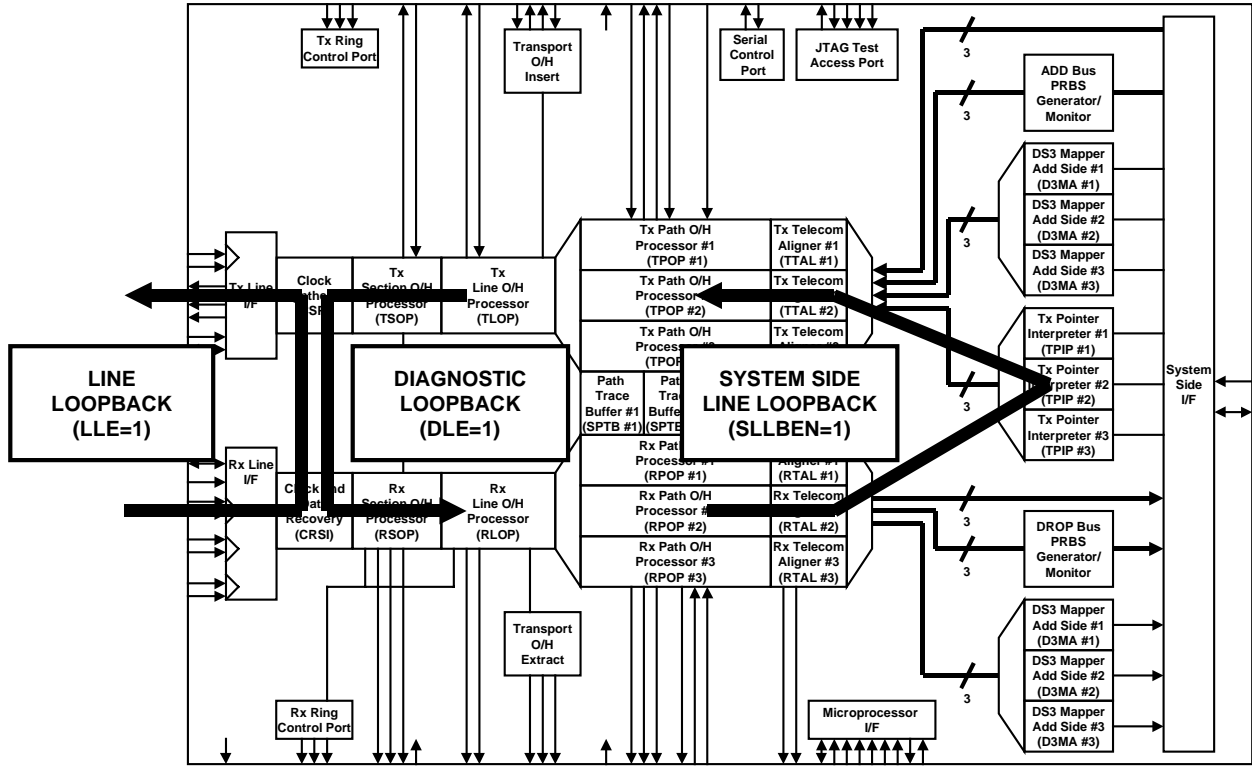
Tx Ring Control Port

Transport O/H Insert

Serial Control Port

JTAG Test Access Port

3

ADD Bus PRBS Generator/ Monitor

3

DS3 Mapper Add Side #1 (D3MA #1)

DS3 Mapper Add Side #2 (D3MA #2)

DS3 Mapper Add Side #3 (D3MA #3)

3

Tx Path O/H Processor #1 (TPOP #1)

Tx Telecom Aligner #1 (TTAL #1)

Tx Path O/H Processor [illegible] (TPOP #2)

Tx Telecom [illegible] (TTAL #2)

Tx Path O/H Process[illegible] (TPOP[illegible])

Tx Telecom Aligner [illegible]

Tx Line I/F

Clock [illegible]

Tx Section O/H Processor (TSOP)

Tx Line O/H Processor (TLOP)

Tx Pointer Interpreter #1 (TPIP #1)

Tx Pointer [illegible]rpreter #2 (TPIP #2)

Tx Pointer Interpreter #3 (TPIP #3)

3

LINE LOOPBACK (LLE=1)

DIAGNOSTIC LOOPBACK (DLE=1)

Path Trace Buffer #1 (SPTB #1)

Path Tra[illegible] Buffe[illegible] (SPTB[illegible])

SYSTEM SIDE LINE LOOPBACK (SLLBEN=1)

System Side I/F

Rx Line I/F

Clock and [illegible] Recovery (CRSI)

Rx Section O/H Processor (RSOP)

Rx Line O/H Processor (RLOP)

Rx Path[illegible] Processor #1 (RPOP #1)

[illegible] Aligner #1 (RTAL #1)

Rx Path O/H Processor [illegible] (RPOP #2)

Rx Telecom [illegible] (RTAL #2)

Rx Path O/H Processor #3 (RPOP #3)

Rx Telecom Aligner #3 (RTAL #3)

3

DROP Bus PRBS Generator/ Monitor

3

3

DS3 Mapper Add Side #1 (D3MA #1)

DS3 Mapper Add Side #2 (D3MA #2)

DS3 Mapper Add Side #3 (D3MA #3)

Transport O/H Extract

Rx Ring Control Port

Microprocessor I/F